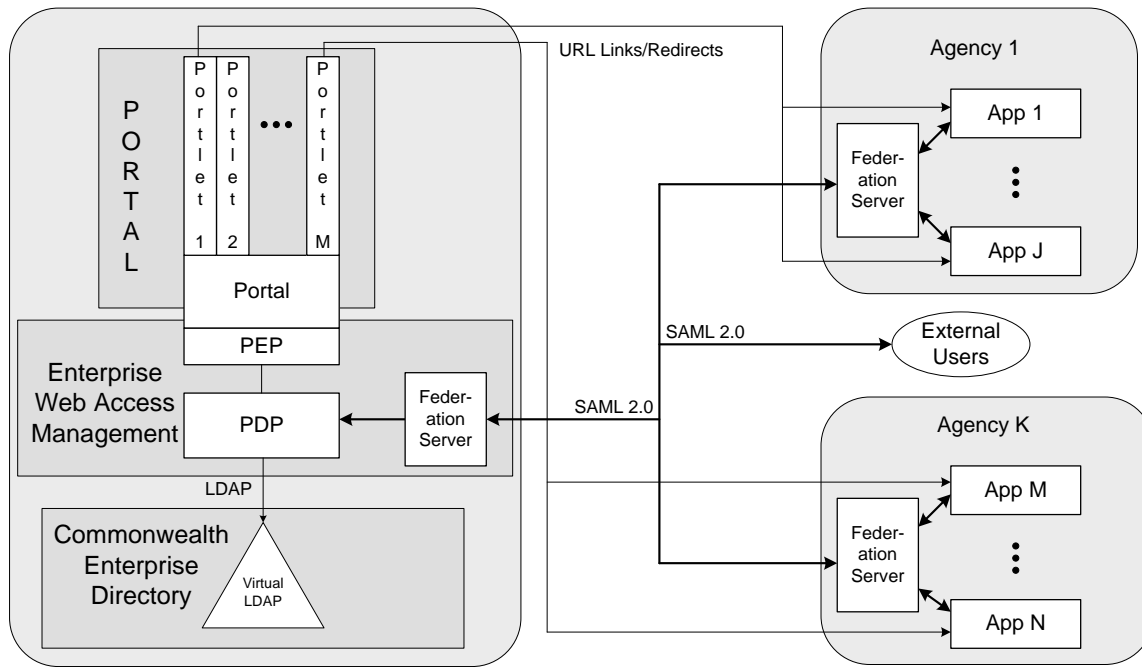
URL Links/Redirects

PORTAL

Portlet 1

Portlet 2

...

Portlet M

Portal

PEP

Enterprise Web Access Management

PDP

Federation Server

LDAP

Commonwealth Enterprise Directory

Virtual LDAP

Agency 1

App 1

Federation Server

App J

SAML 2.0

External Users

SAML 2.0

Agency K

App M

Federation Server

App N